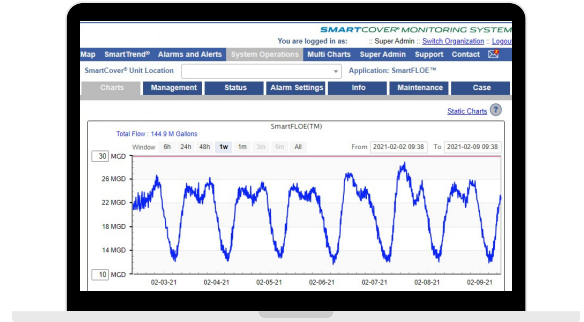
SMARTCOVER® MONITORING SYSTEM
You are logged in as: Super Admin : Switch Organization : Logou

Map SmartTrend® Alarms and Alerts System Operations Multi Charts Super Admin Support Contact

SmartCover® Unit Location Application: SmartFLOE™

Charts Management Status Alarm Settings Info Maintenance Case

Static Charts ?

SmartFLOE(TM)
Total Flow : 144.9 M Gallons

Window 6h 24h 48h 1w 1m 3m 6m All From 2021-02-02 09:38 To 2021-02-09 09:38

30 MGD
26 MGD
22 MGD
18 MGD
14 MGD
10 MGD

02-03-21 02-04-21 02-05-21 02-06-21 02-07-21 02-08-21 02-09-21